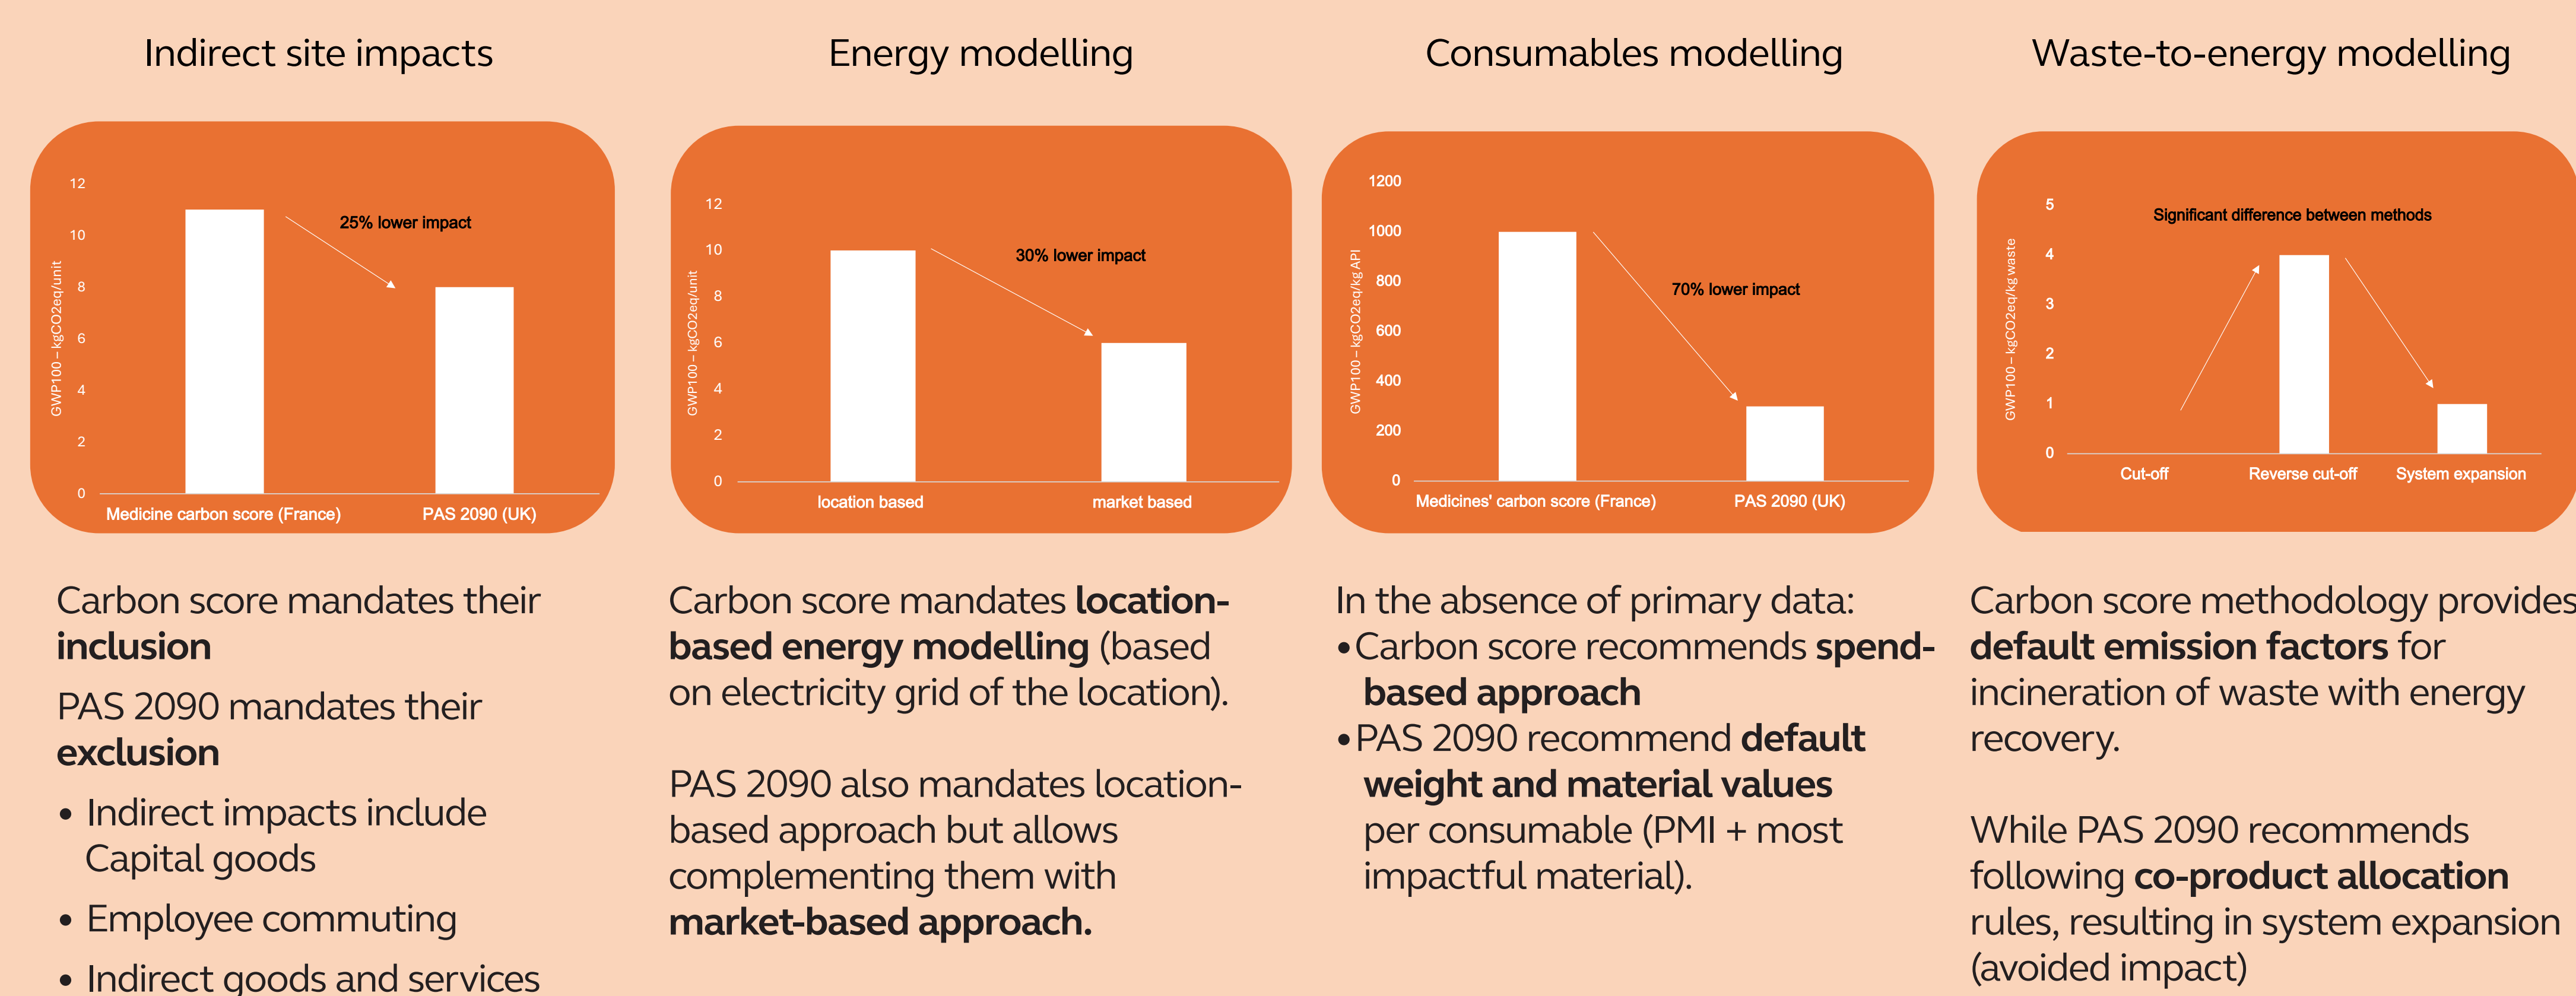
Indirect site impacts

12
10
8
6
4
2
0
GWP100 – kgCO2eq/unit
25% lower impact
Medicine carbon score (France)
PAS 2090 (UK)

Carbon score mandates their **inclusion**

PAS 2090 mandates their **exclusion**

• Indirect impacts include Capital goods
• Employee commuting
• Indirect goods and services

Energy modelling

12
10
8
6
4
2
0
GWP100 – kgCO2eq/unit
30% lower impact
location based
market based

Carbon score mandates **location-based energy modelling** (based on electricity grid of the location).

PAS 2090 also mandates location-based approach but allows complementing them with **market-based approach.**

Consumables modelling

1200
1000
800
600
400
200
0
GWP100 – kgCO2eq/kg API
70% lower impact
Medicines' carbon score (France)
PAS 2090 (UK)

In the absence of primary data:
• Carbon score recommends **spend-based approach**
• PAS 2090 recommend **default weight and material values** per consumable (PMI + most impactful material).

Waste-to-energy modelling

5
4
3
2
1
0
GWP100 – kgCO2eq/kg waste
Significant difference between methods
Cut-off
Reverse cut-off
System expansion

Carbon score methodology provides **default emission factors** for incineration of waste with energy recovery.

While PAS 2090 recommends following **co-product allocation** rules, resulting in system expansion (avoided impact)